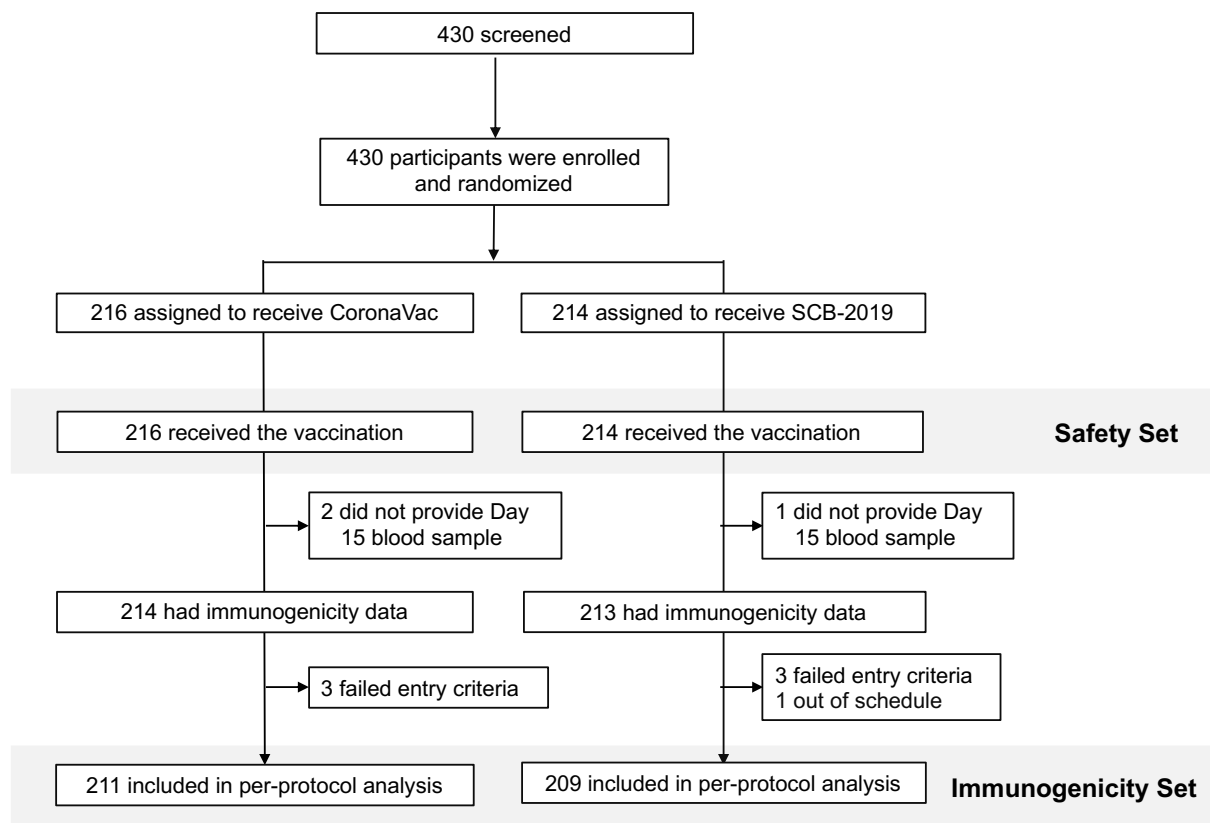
430 screened

430 participants were enrolled and randomized

216 assigned to receive CoronaVac

214 assigned to receive SCB-2019

216 received the vaccination

214 received the vaccination

Safety Set

2 did not provide Day 15 blood sample

1 did not provide Day 15 blood sample

214 had immunogenicity data

213 had immunogenicity data

3 failed entry criteria

3 failed entry criteria
1 out of schedule

211 included in per-protocol analysis

209 included in per-protocol analysis

Immunogenicity Set